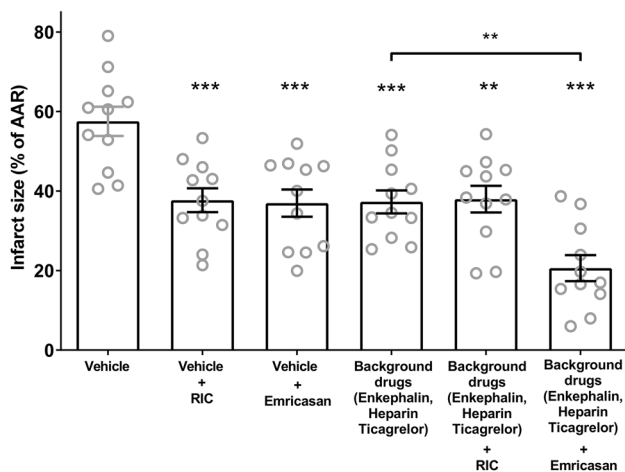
Infarct size (% of AAR)

80
60
40
20
0

***
***
***
**
***
**

Vehicle

Vehicle
+
RIC

Vehicle
+
Emricasan

Background drugs (Enkephalin, Heparin Ticagrelor)

Background drugs (Enkephalin, Heparin Ticagrelor)
+
RIC

Background drugs (Enkephalin, Heparin Ticagrelor)
+
Emricasan